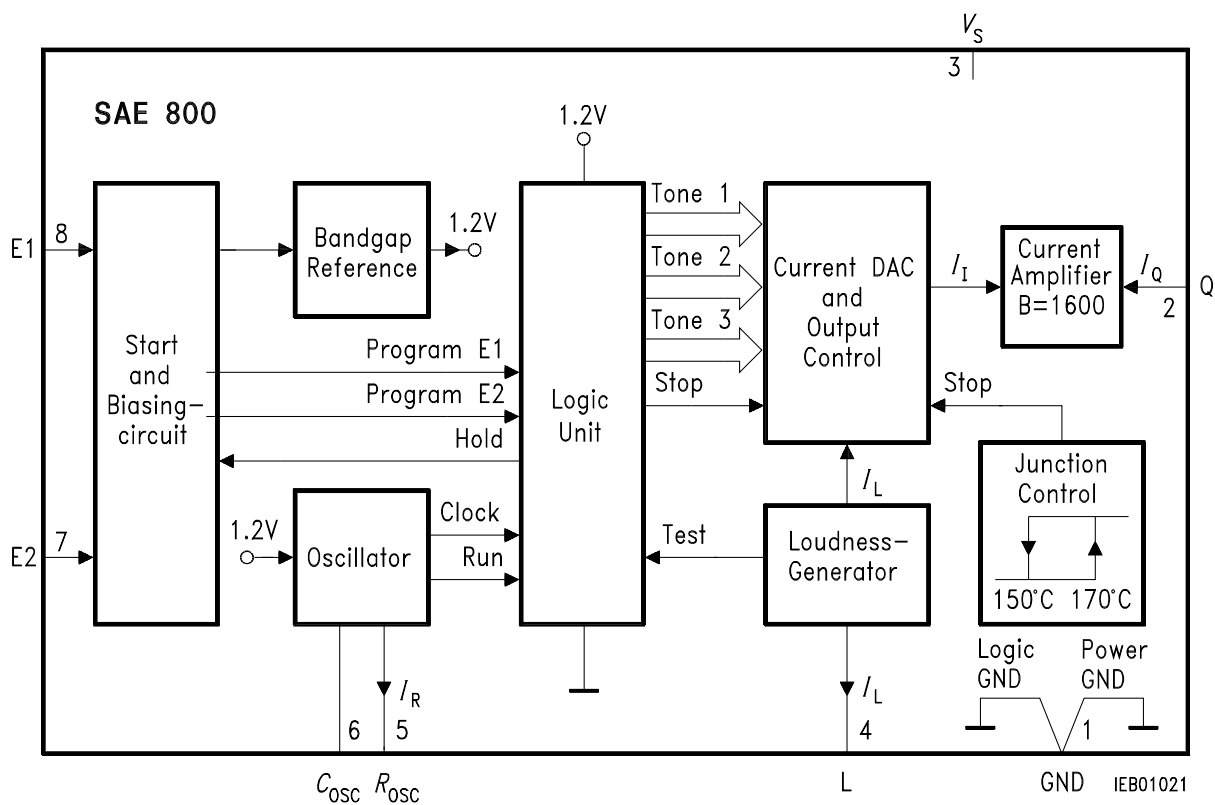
$V_S$
3
SAE 800
1.2V
E1 8
Start and Biasing-circuit
Bandgap Reference
1.2V
Logic Unit
Tone 1
Tone 2
Tone 3
Current DAC and Output Control
$I_I$
Current Amplifier B=1600
$I_Q$
Q
2
Program E1
Program E2
Hold
Stop
Stop
Junction Control
150°C 170°C
E2 7
1.2V
Oscillator
Clock
Run
Test
$I_L$
Loudness-Generator
$I_R$
$I_L$
Logic GND
Power GND
6 5
4
1
$C_{OSC}$ $R_{OSC}$
L
GND
IEB01021